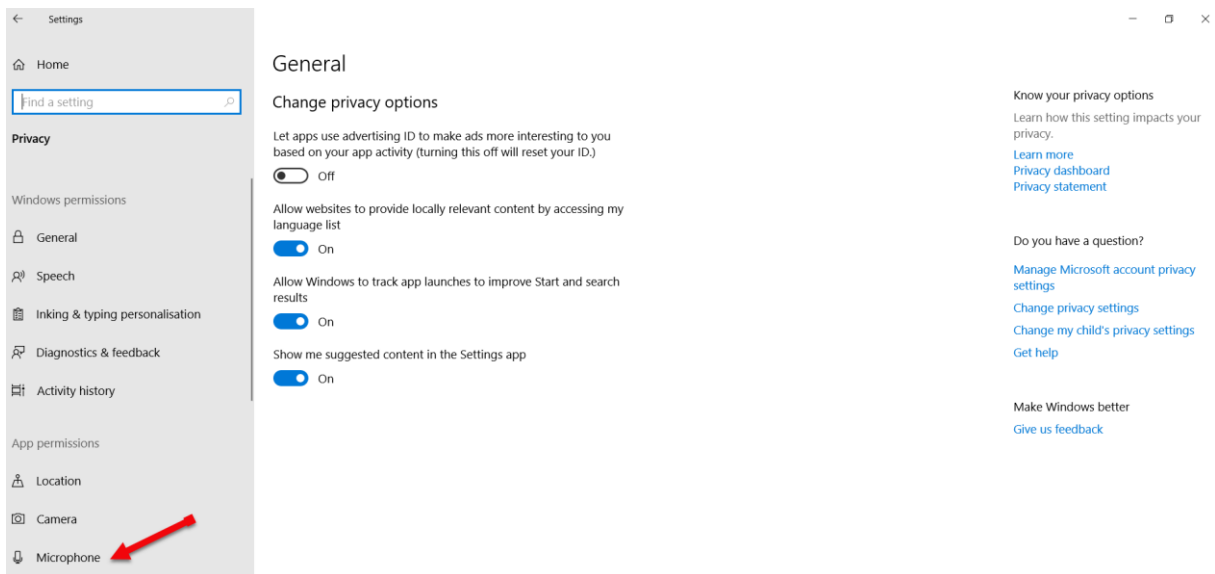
Settings

Home

Find a setting

Privacy

Windows permissions

General

Speech

Inking & typing personalisation

Diagnostics & feedback

Activity history

App permissions

Location

Camera

Microphone

General

Change privacy options

Let apps use advertising ID to make ads more interesting to you based on your app activity (turning this off will reset your ID.)

Off

Allow websites to provide locally relevant content by accessing my language list

On

Allow Windows to track app launches to improve Start and search results

On

Show me suggested content in the Settings app

On

Know your privacy options

Learn how this setting impacts your privacy.

Learn more
Privacy dashboard
Privacy statement

Do you have a question?

Manage Microsoft account privacy settings

Change privacy settings

Change my child's privacy settings

Get help

Make Windows better

Give us feedback